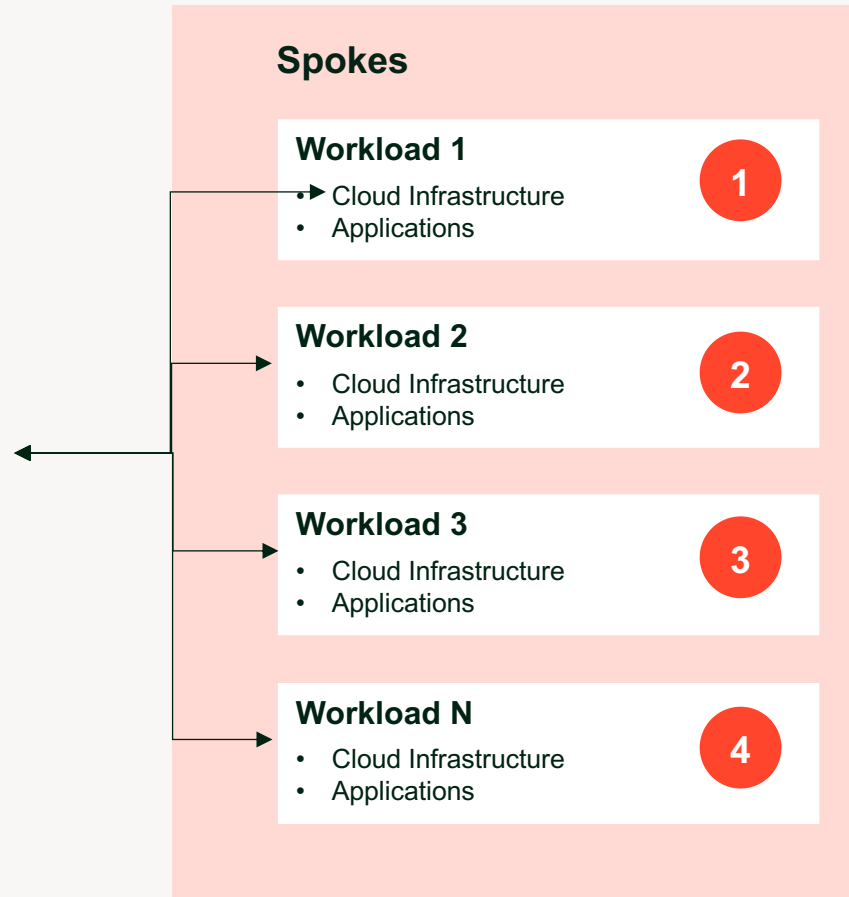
Spokes

Workload 1
- Cloud Infrastructure
- Applications

1

Workload 2
- Cloud Infrastructure
- Applications

2

Workload 3
- Cloud Infrastructure
- Applications

3

Workload N
- Cloud Infrastructure
- Applications

4